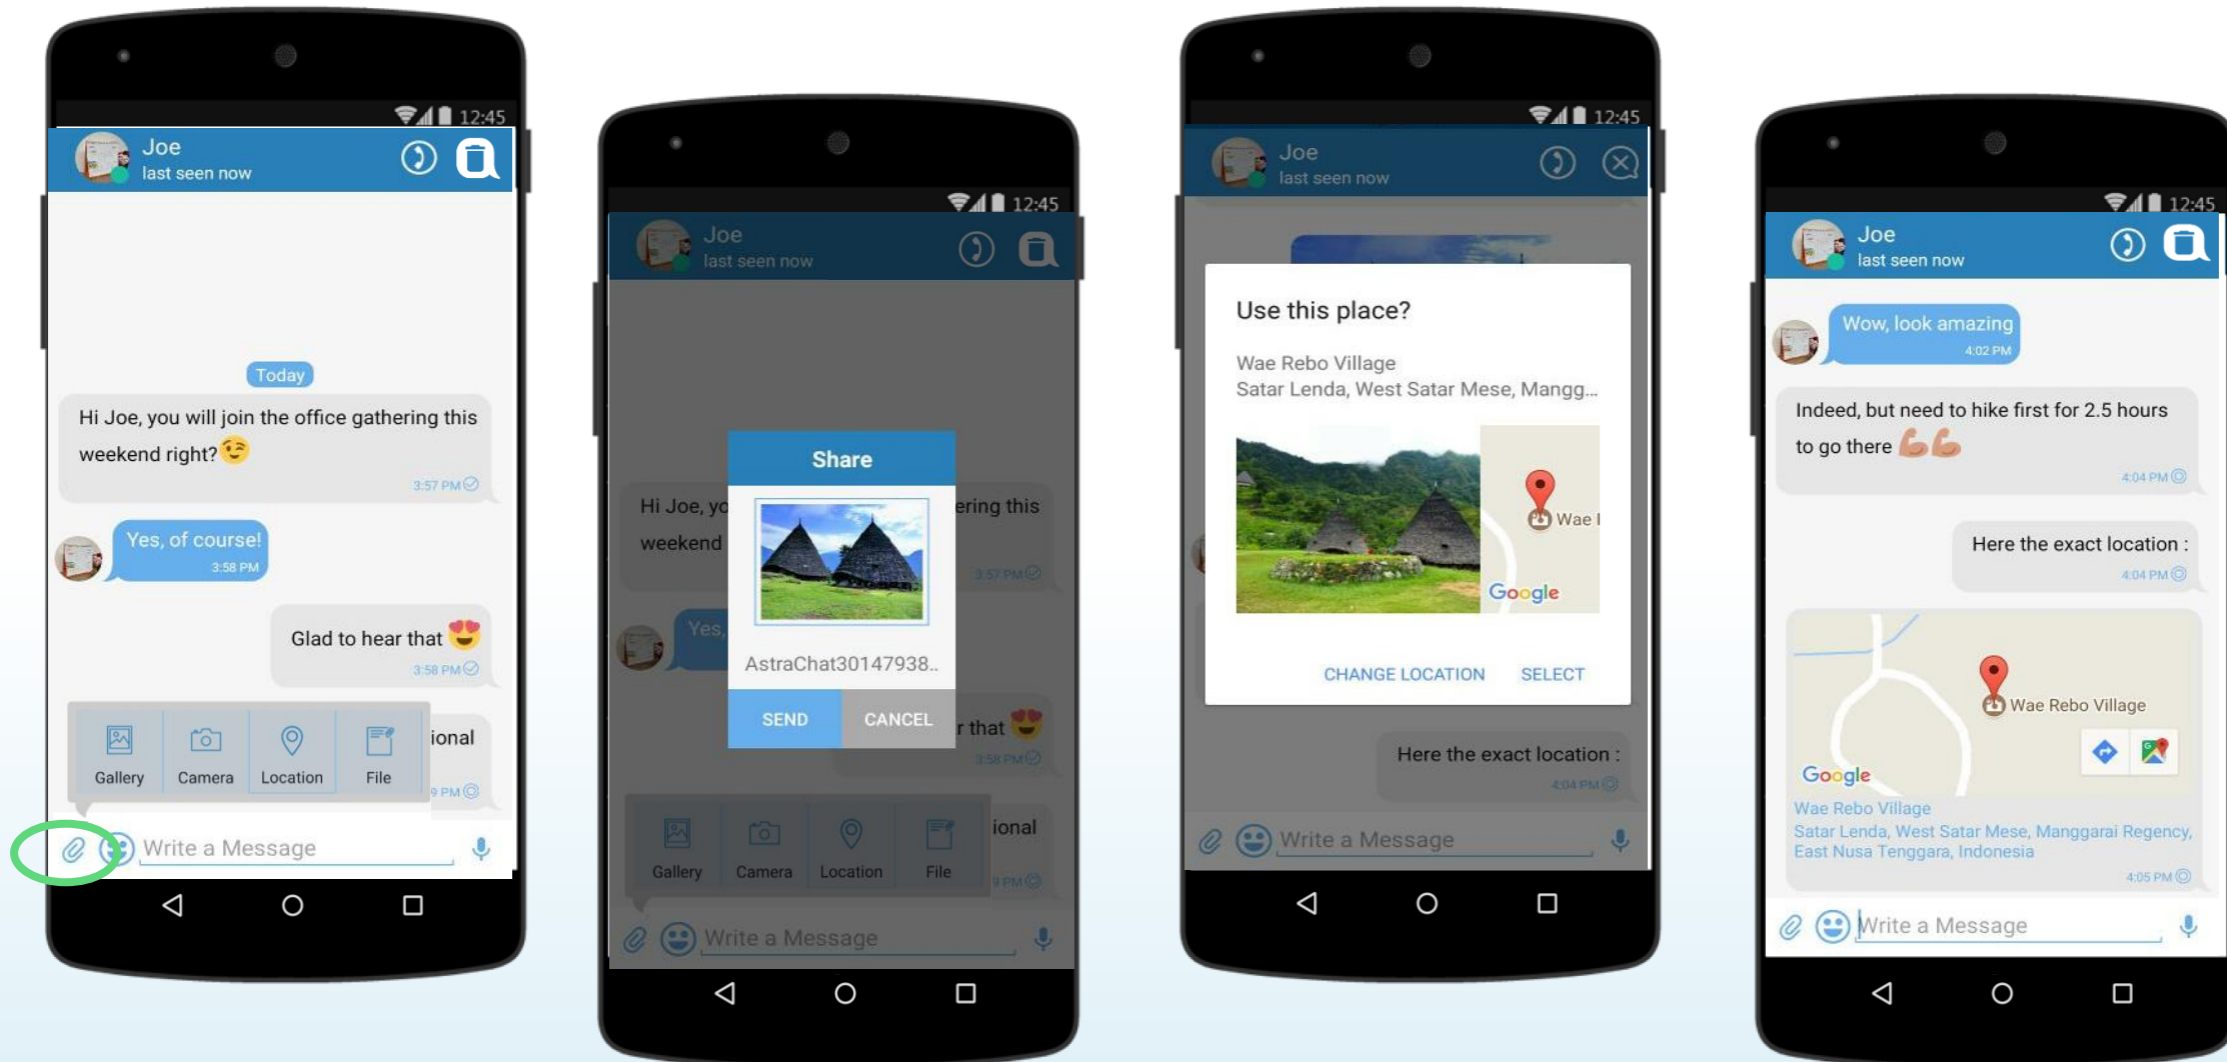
12:45
Joe
last seen now

Today
Hi Joe, you will join the office gathering this weekend right? 😉
3:57 PM

Yes, of course!
3:58 PM

Glad to hear that 😍
3:58 PM

ional
9 PM

Gallery
Camera
Location
File

Write a Message

12:45
Joe
last seen now

Hi Joe, yo
weekend
ering this
3:57 PM

Yes,

Share
AstraChat30147938..
SEND
CANCEL

r that 😍
3:58 PM

ional
9 PM

Gallery
Camera
Location
File

Write a Message

12:45
Joe
last seen now

Use this place?
Wae Rebo Village
Satar Lenda, West Satar Mese, Mangg...
Wae I
Google
CHANGE LOCATION
SELECT

Here the exact location :
4:04 PM

Write a Message

12:45
Joe
last seen now

Wow, look amazing
4:02 PM

Indeed, but need to hike first for 2.5 hours to go there 💪💪
4:04 PM

Here the exact location :
4:04 PM

Wae Rebo Village
Google
Wae Rebo Village
Satar Lenda, West Satar Mese, Manggarai Regency, East Nusa Tenggara, Indonesia
4:05 PM

Write a Message